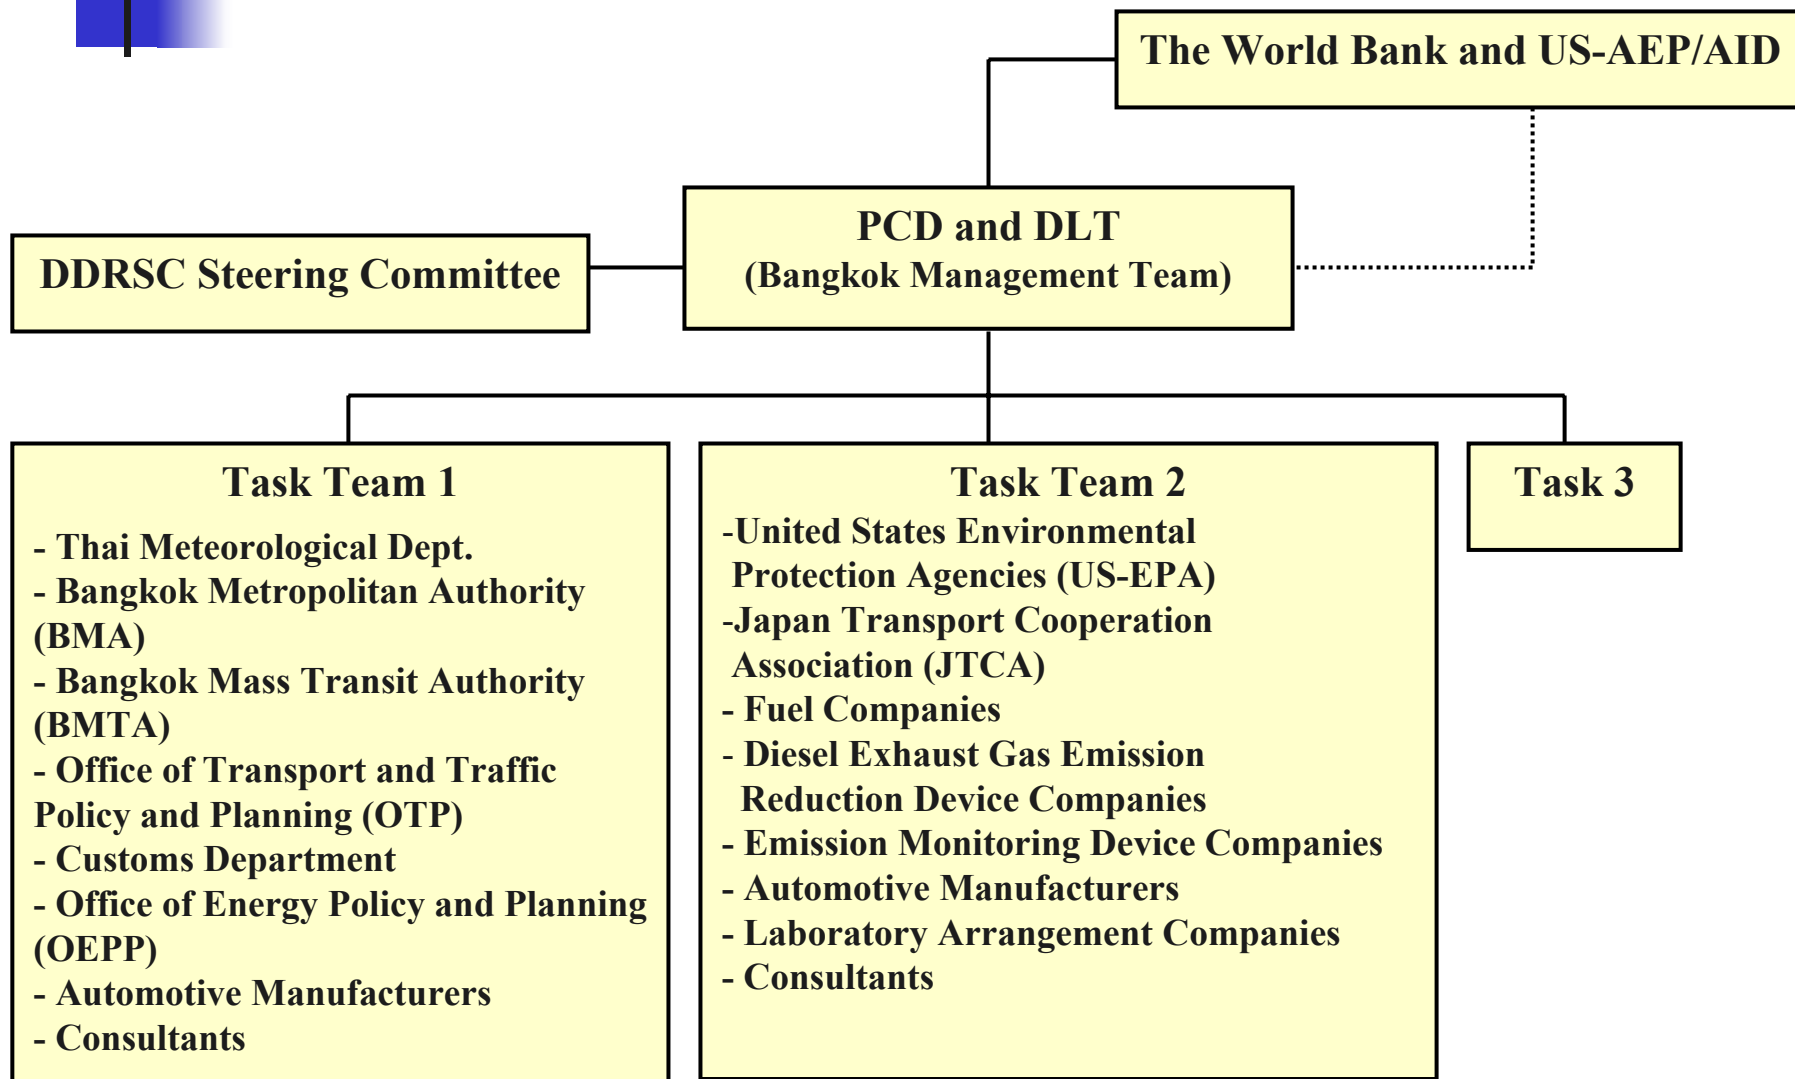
The World Bank and US-AEP/AID

PCD and DLT
(Bangkok Management Team)

DDRSC Steering Committee

Task Team 1
- Thai Meteorological Dept.
- Bangkok Metropolitan Authority (BMA)
- Bangkok Mass Transit Authority (BMTA)
- Office of Transport and Traffic Policy and Planning (OTP)
- Customs Department
- Office of Energy Policy and Planning (OEPP)
- Automotive Manufacturers
- Consultants

Task Team 2
-United States Environmental Protection Agencies (US-EPA)
-Japan Transport Cooperation Association (JTCA)
- Fuel Companies
- Diesel Exhaust Gas Emission Reduction Device Companies
- Emission Monitoring Device Companies
- Automotive Manufacturers
- Laboratory Arrangement Companies
- Consultants

Task 3